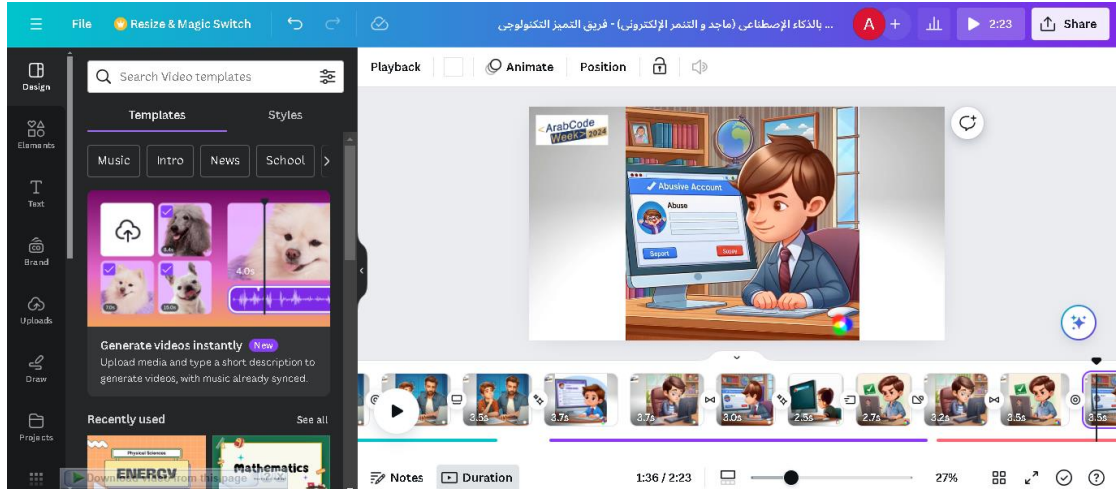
File Resize & Magic Switch

... بالذكاء الإصطناعي (ماجد و التنمر الإلكتروني) - فريق التميز التكنولوجي

A

2:23 Share

Design
Elements
Text
Brand
Uploads
Draw
Projects

Search Video templates

Templates Styles

Music Intro News School

4.0s

Generate videos instantly New

Upload media and type a short description to generate videos, with music already synced.

Recently used See all

ENERGY Mathematics

Playback Animate Position

<ArabCode Week> 2024

Abusive Account

Abuse

Report Ignore

3.5s 3.7s 3.7s 3.0s 2.5s 2.7s 3.2s 3.5s 3.5s

Notes Duration 1:36 / 2:23 27%